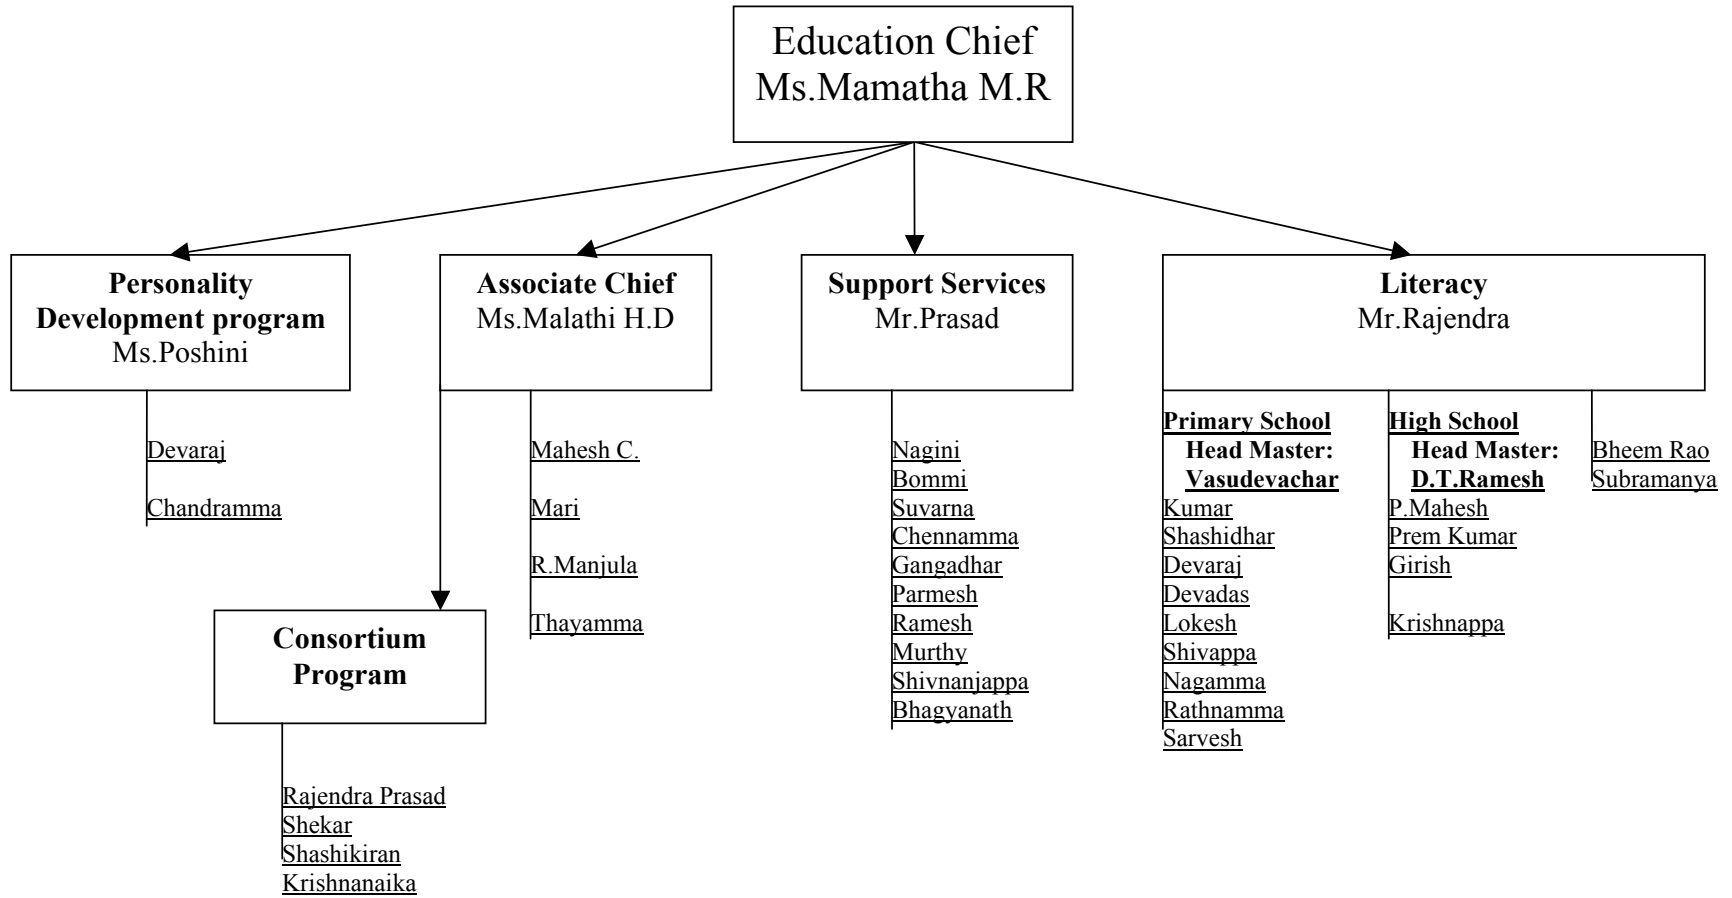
Education Chief
Ms.Mamatha M.R

Personality Development program
Ms.Poshini

Devaraj

Chandramma

Associate Chief
Ms.Malathi H.D

Mahesh C.

Mari

R.Manjula

Thayamma

Consortium Program

Rajendra Prasad
Shekar
Shashikiran
Krishnanaika

Support Services
Mr.Prasad

Nagini
Bommi
Suvarna
Chennamma
Gangadhar
Parmesh
Ramesh
Murthy
Shivnanjappa
Bhagyanath

Literacy
Mr.Rajendra

Primary School
Head Master:
Vasudevachar
Kumar
Shashidhar
Devaraj
Devadas
Lokesh
Shivappa
Nagamma
Rathnamma
Sarvesh

High School
Head Master:
D.T.Ramesh
P.Mahesh
Prem Kumar
Girish

Krishnappa

Bheem Rao
Subramanya